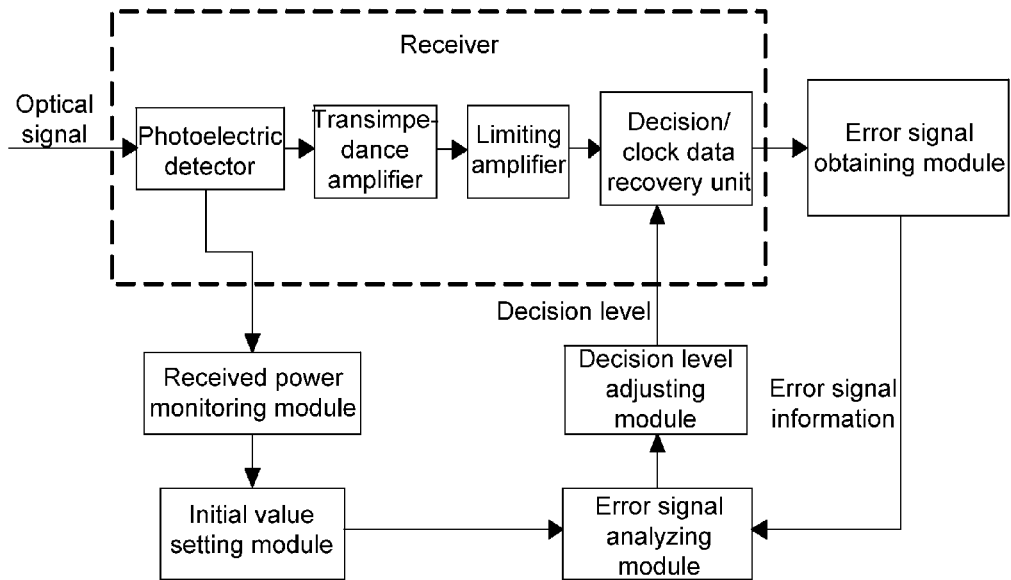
Receiver

Optical signal

Photoelectric detector

Transimpedance amplifier

Limiting amplifier

Decision/ clock data recovery unit

Error signal obtaining module

Decision level

Received power monitoring module

Decision level adjusting module

Error signal information

Initial value setting module

Error signal analyzing module